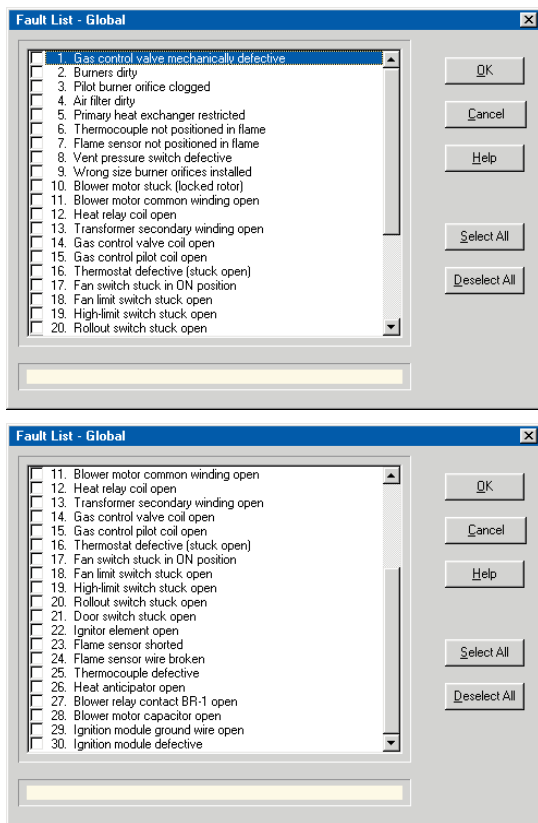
Fault List - Global

1. Gas control valve mechanically defective
2. Burners dirty
3. Pilot burner orifice clogged
4. Air filter dirty
5. Primary heat exchanger restricted
6. Thermocouple not positioned in flame
7. Flame sensor not positioned in flame
8. Vent pressure switch defective
9. Wrong size burner orifices installed
10. Blower motor stuck (locked rotor)
11. Blower motor common winding open
12. Heat relay coil open
13. Transformer secondary winding open
14. Gas control valve coil open
15. Gas control pilot coil open
16. Thermostat defective (stuck open)
17. Fan switch stuck in ON position
18. Fan limit switch stuck open
19. High-limit switch stuck open
20. Rollout switch stuck open

OK
Cancel
Help
Select All
Deselect All

Fault List - Global

11. Blower motor common winding open
12. Heat relay coil open
13. Transformer secondary winding open
14. Gas control valve coil open
15. Gas control pilot coil open
16. Thermostat defective (stuck open)
17. Fan switch stuck in ON position
18. Fan limit switch stuck open
19. High-limit switch stuck open
20. Rollout switch stuck open
21. Door switch stuck open
22. Ignitor element open
23. Flame sensor shorted
24. Flame sensor wire broken
25. Thermocouple defective
26. Heat anticipator open
27. Blower relay contact BR-1 open
28. Blower motor capacitor open
29. Ignition module ground wire open
30. Ignition module defective

OK
Cancel
Help
Select All
Deselect All